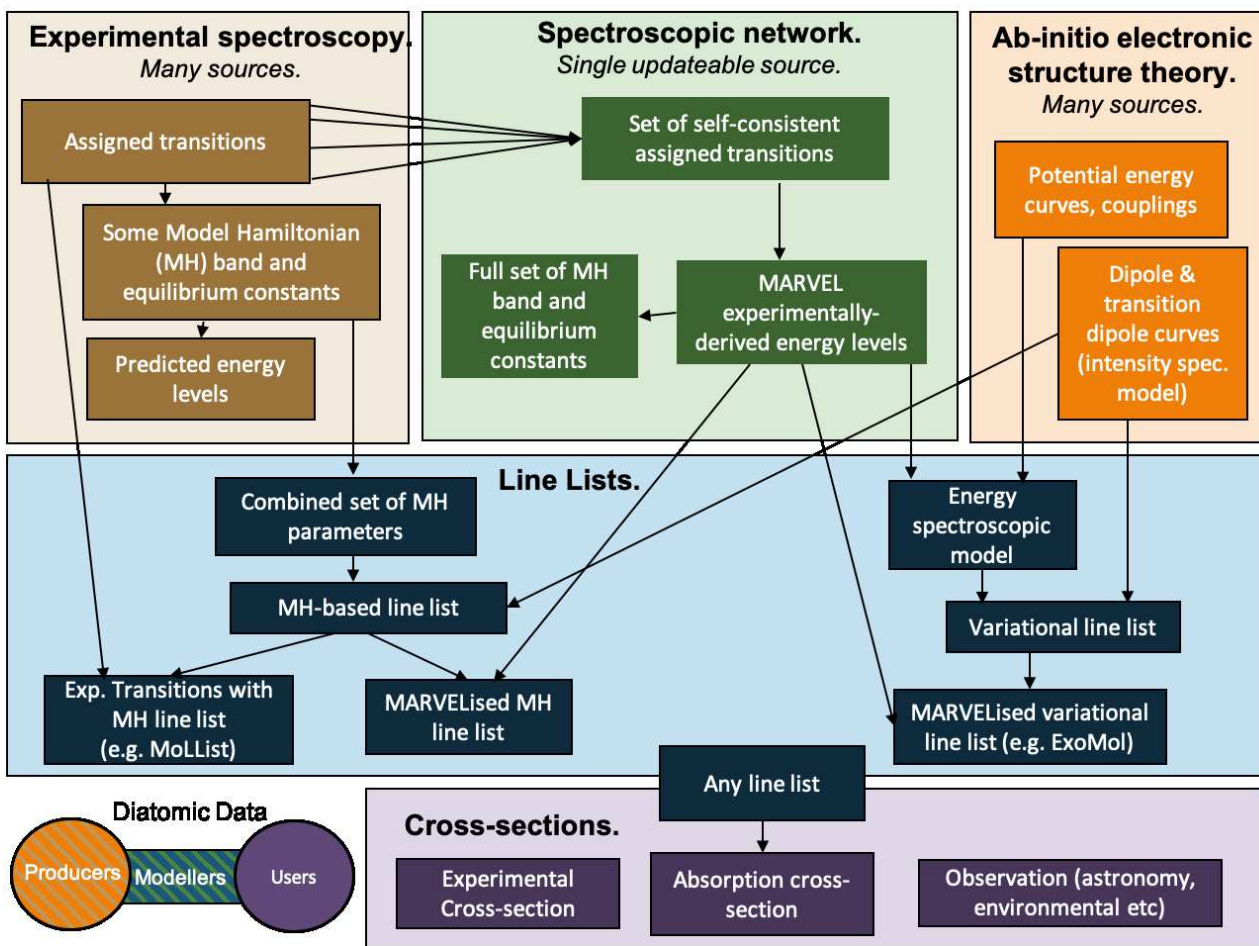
Experimental spectroscopy.
Many sources.

Assigned transitions

Some Model Hamiltonian (MH) band and equilibrium constants

Predicted energy levels

Spectroscopic network.
Single updateable source.

Set of self-consistent assigned transitions

Full set of MH band and equilibrium constants

MARVEL experimentally-derived energy levels

Ab-initio electronic structure theory.
Many sources.

Potential energy curves, couplings

Dipole & transition dipole curves (intensity spec. model)

Line Lists.

Combined set of MH parameters

MH-based line list

Exp. Transitions with MH line list (e.g. MoLList)

MARVELised MH line list

Energy spectroscopic model

Variational line list

MARVELised variational line list (e.g. ExoMol)

Any line list

Diatomic Data

Producers

Modellers

Users

Cross-sections.

Experimental Cross-section

Absorption cross-section

Observation (astronomy, environmental etc)